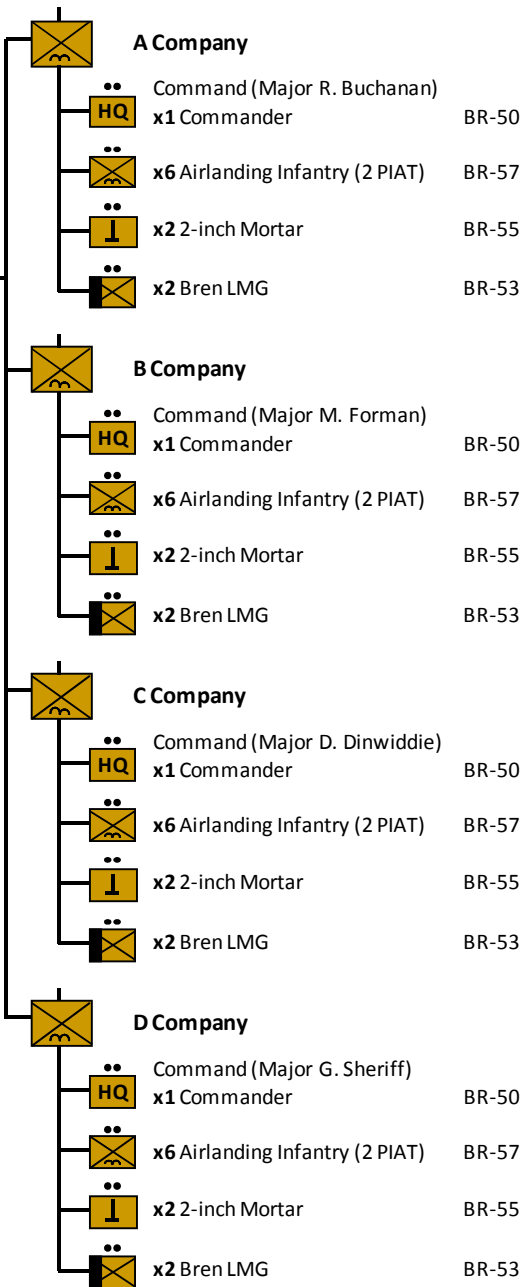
A Company

Command (Major R. Buchanan)
HQ **x1** Commander BR-50

**x6** Airlanding Infantry (2 PIAT) BR-57

**x2** 2-inch Mortar BR-55

**x2** Bren LMG BR-53

B Company

Command (Major M. Forman)
HQ **x1** Commander BR-50

**x6** Airlanding Infantry (2 PIAT) BR-57

**x2** 2-inch Mortar BR-55

**x2** Bren LMG BR-53

C Company

Command (Major D. Dinwiddie)
HQ **x1** Commander BR-50

**x6** Airlanding Infantry (2 PIAT) BR-57

**x2** 2-inch Mortar BR-55

**x2** Bren LMG BR-53

D Company

Command (Major G. Sheriff)
HQ **x1** Commander BR-50

**x6** Airlanding Infantry (2 PIAT) BR-57

**x2** 2-inch Mortar BR-55

**x2** Bren LMG BR-53